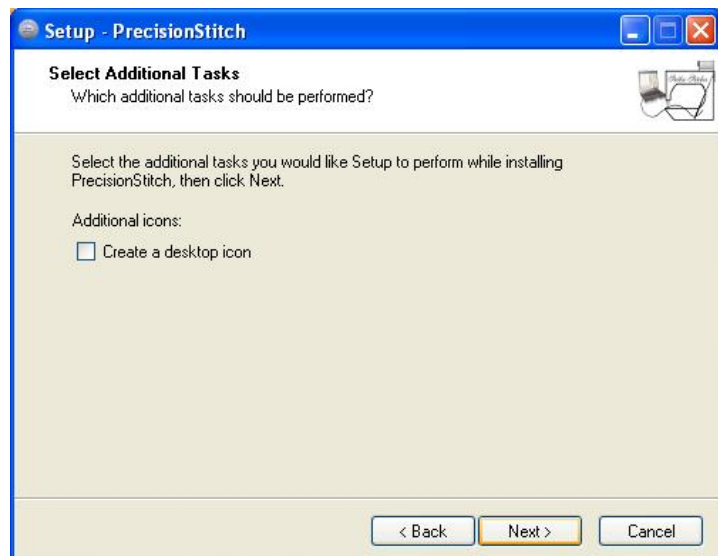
Setup - PrecisionStitch

Select Additional Tasks
Which additional tasks should be performed?

Select the additional tasks you would like Setup to perform while installing PrecisionStitch, then click Next.

Additional icons:

Create a desktop icon

< Back
Next >
Cancel